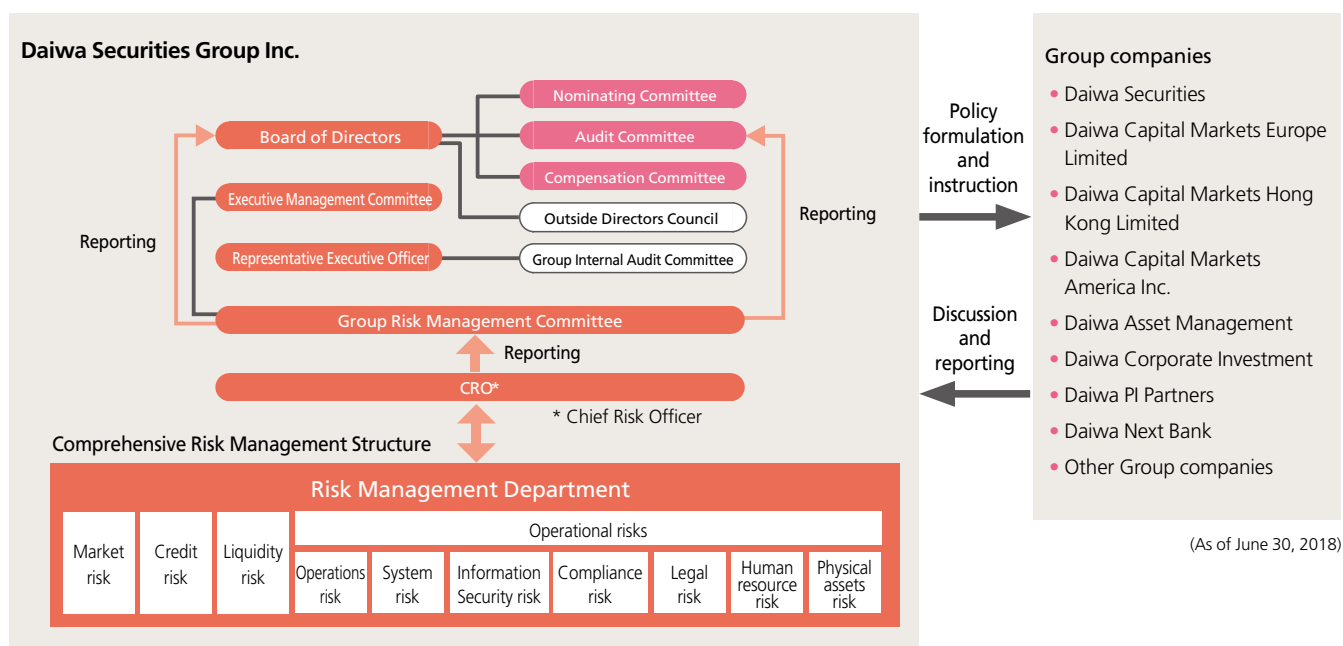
Daiwa Securities Group Inc.

Nominating Committee

Board of Directors

Audit Committee

Compensation Committee

Executive Management Committee

Outside Directors Council

Reporting

Reporting

Representative Executive Officer

Group Internal Audit Committee

Group Risk Management Committee

Reporting

CRO*

* Chief Risk Officer

Comprehensive Risk Management Structure

Risk Management Department

Market risk

Credit risk

Liquidity risk

Operational risks

Operations risk

System risk

Information Security risk

Compliance risk

Legal risk

Human resource risk

Physical assets risk

Policy formulation and instruction

Discussion and reporting

Group companies

• Daiwa Securities
• Daiwa Capital Markets Europe Limited
• Daiwa Capital Markets Hong Kong Limited
• Daiwa Capital Markets America Inc.
• Daiwa Asset Management
• Daiwa Corporate Investment
• Daiwa PI Partners
• Daiwa Next Bank
• Other Group companies

(As of June 30, 2018)